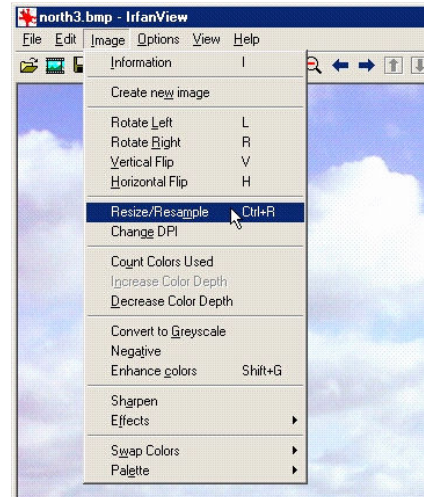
north3.bmp - IrfanView

File Edit Image Options View Help

Information I

Create new image

Rotate Left L
Rotate Right R
Vertical Flip V
Horizontal Flip H

Resize/Resample Ctrl+R
Change DPI

Count Colors Used
Increase Color Depth
Decrease Color Depth

Convert to Greyscale
Negative
Enhance colors Shift+G

Sharpen
Effects

Swap Colors
Palette